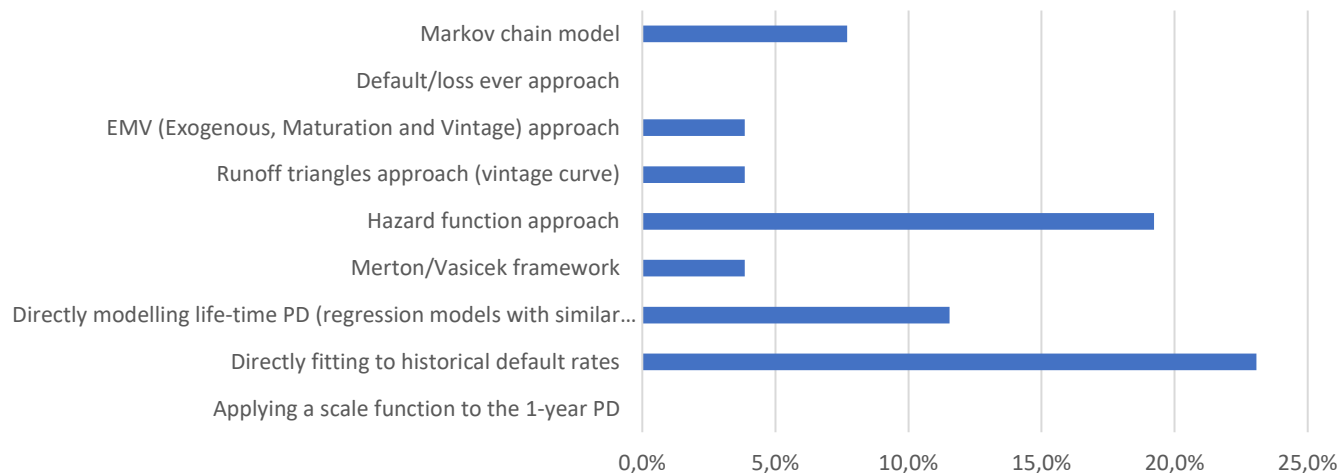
Markov chain model
Default/loss ever approach
EMV (Exogenous, Maturation and Vintage) approach
Runoff triangles approach (vintage curve)
Hazard function approach
Merton/Vasicek framework
Directly modelling life-time PD (regression models with similar…
Directly fitting to historical default rates
Applying a scale function to the 1-year PD

0,0% 5,0% 10,0% 15,0% 20,0% 25,0%